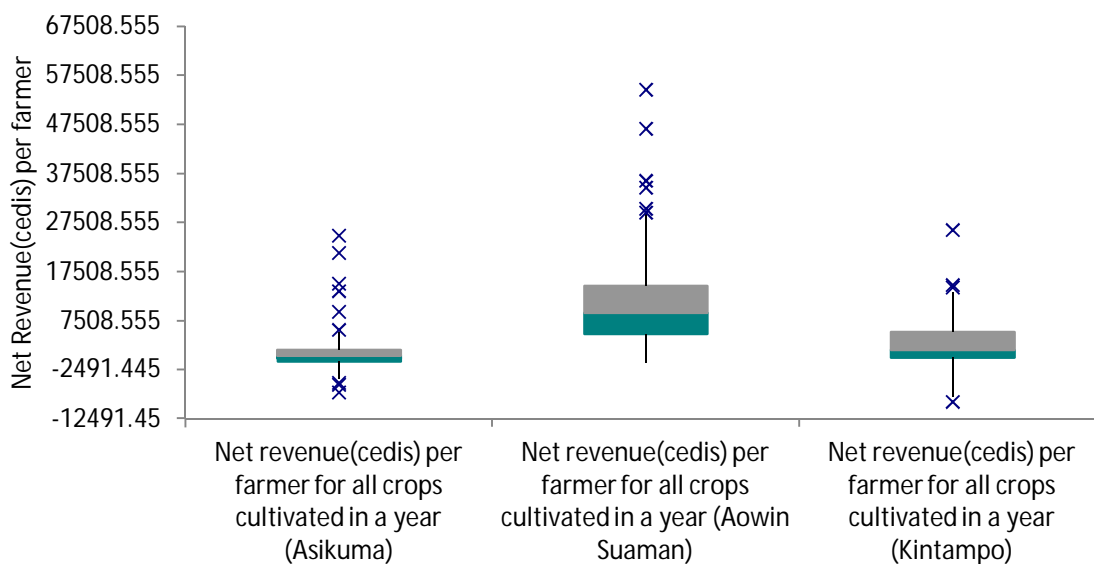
Net Revenue(cedis) per farmer

67508.555
57508.555
47508.555
37508.555
27508.555
17508.555
7508.555
-2491.445
-12491.45

Net revenue(cedis) per farmer for all crops cultivated in a year (Asikuma)

Net revenue(cedis) per farmer for all crops cultivated in a year (Aowin Suaman)

Net revenue(cedis) per farmer for all crops cultivated in a year (Kintampo)